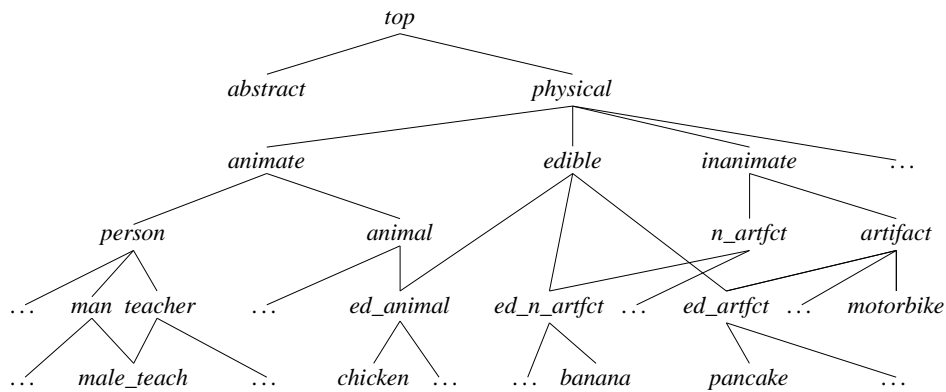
*top*

*abstract* *physical*

*animate* *edible* *inanimate* …

*person* *animal* *n_artfct* *artifact*

… *man* *teacher* … *ed_animal* *ed_n_artfct* … *ed_artfct* … *motorbike*

… *male_teach* … *chicken* … … *banana* *pancake* …